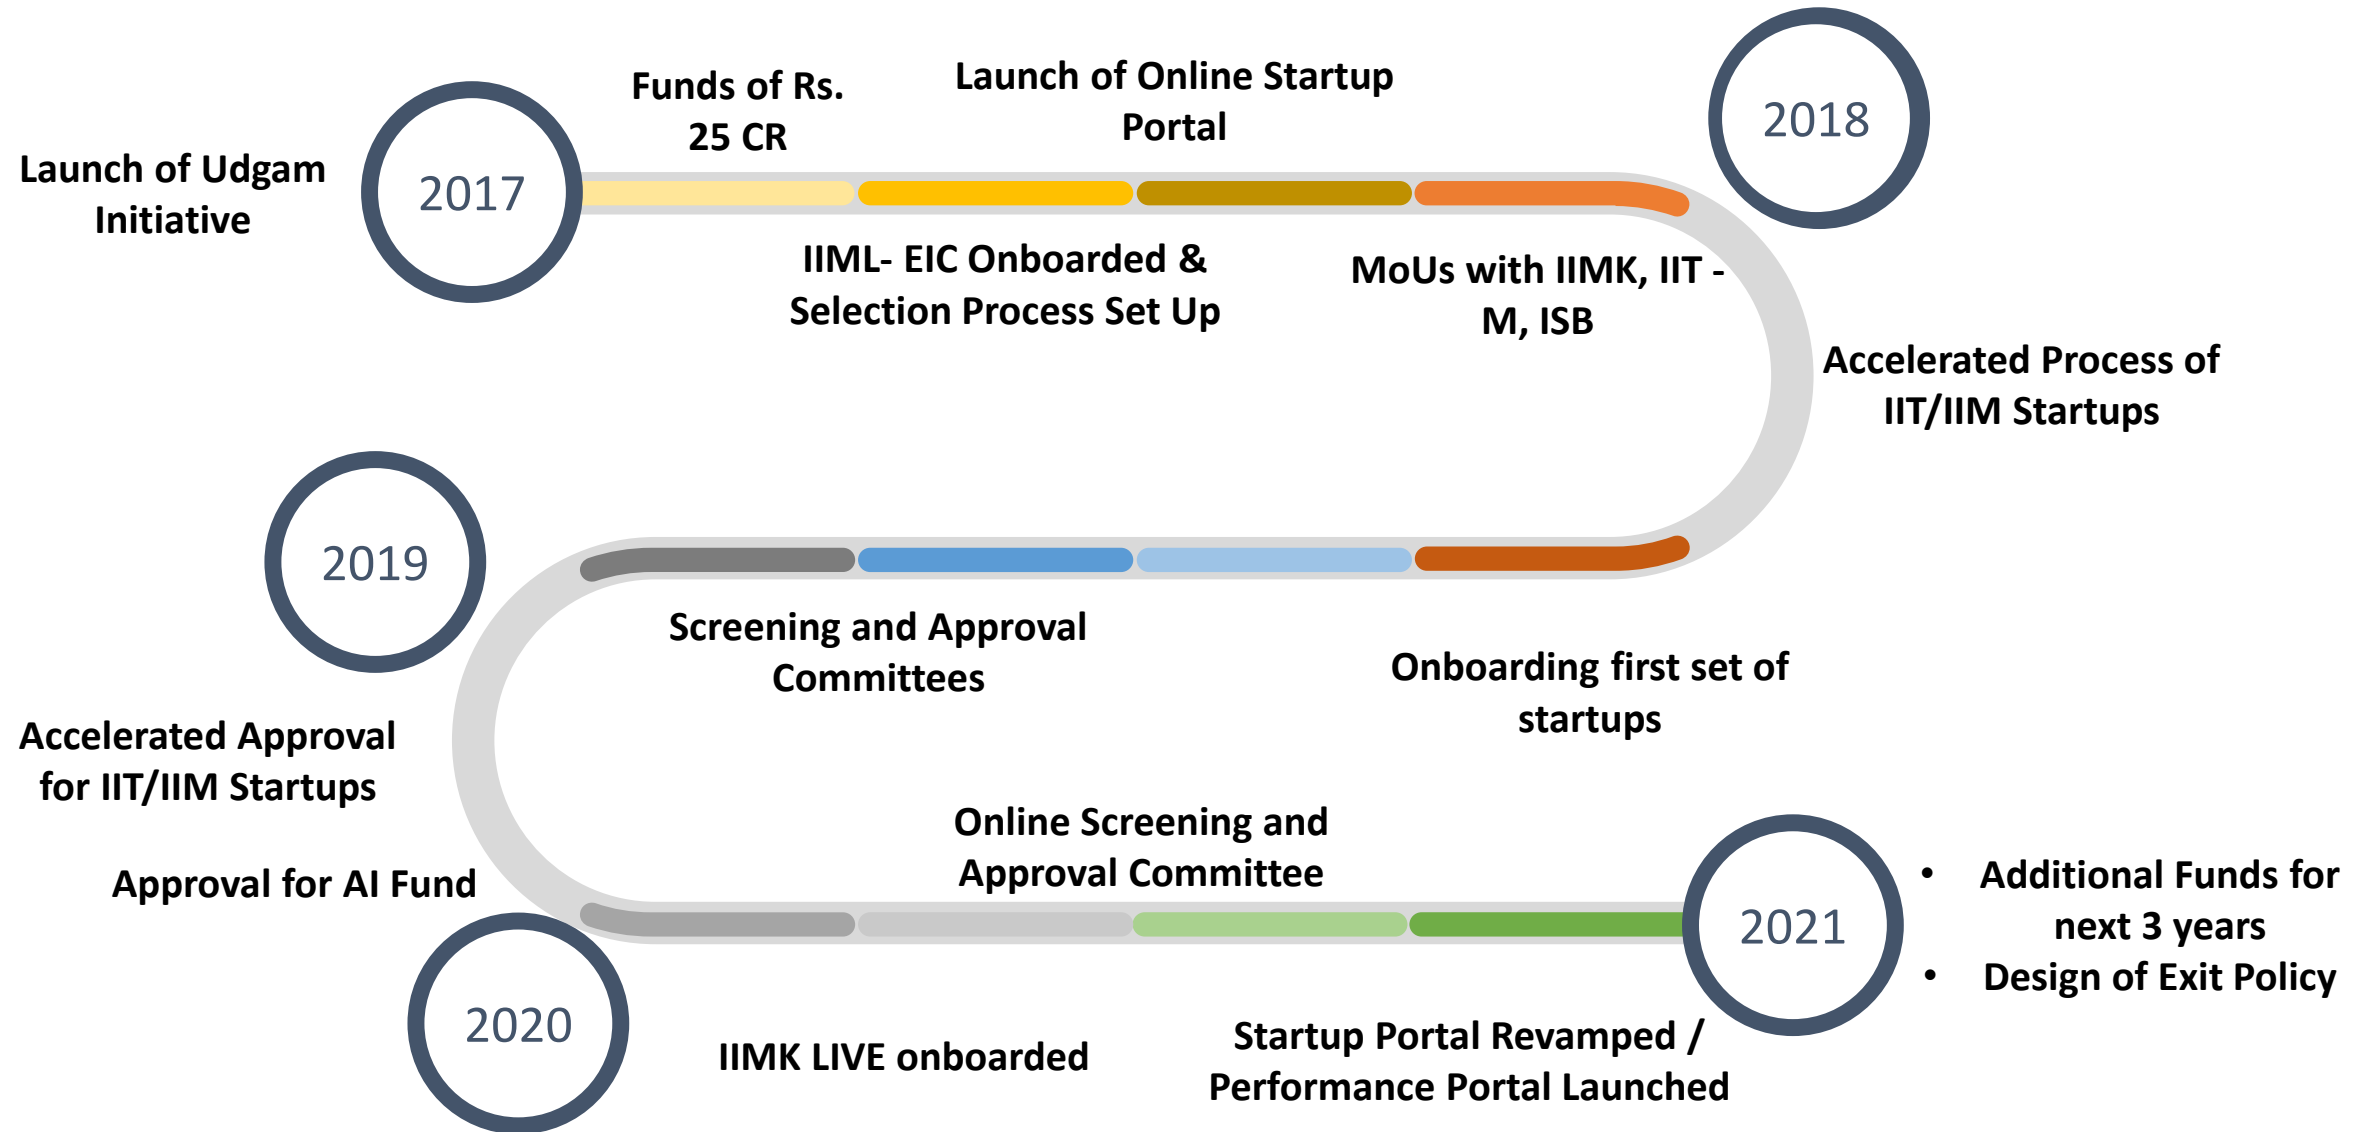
Launch of Udgam Initiative

2017

Funds of Rs. 25 CR

Launch of Online Startup Portal

2018

IIML- EIC Onboarded & Selection Process Set Up

MoUs with IIMK, IIT - M, ISB

Accelerated Process of IIT/IIM Startups

2019

Screening and Approval Committees

Onboarding first set of startups

Accelerated Approval for IIT/IIM Startups

Approval for AI Fund

Online Screening and Approval Committee

2021

• Additional Funds for next 3 years
• Design of Exit Policy

2020

IIMK LIVE onboarded

Startup Portal Revamped / Performance Portal Launched